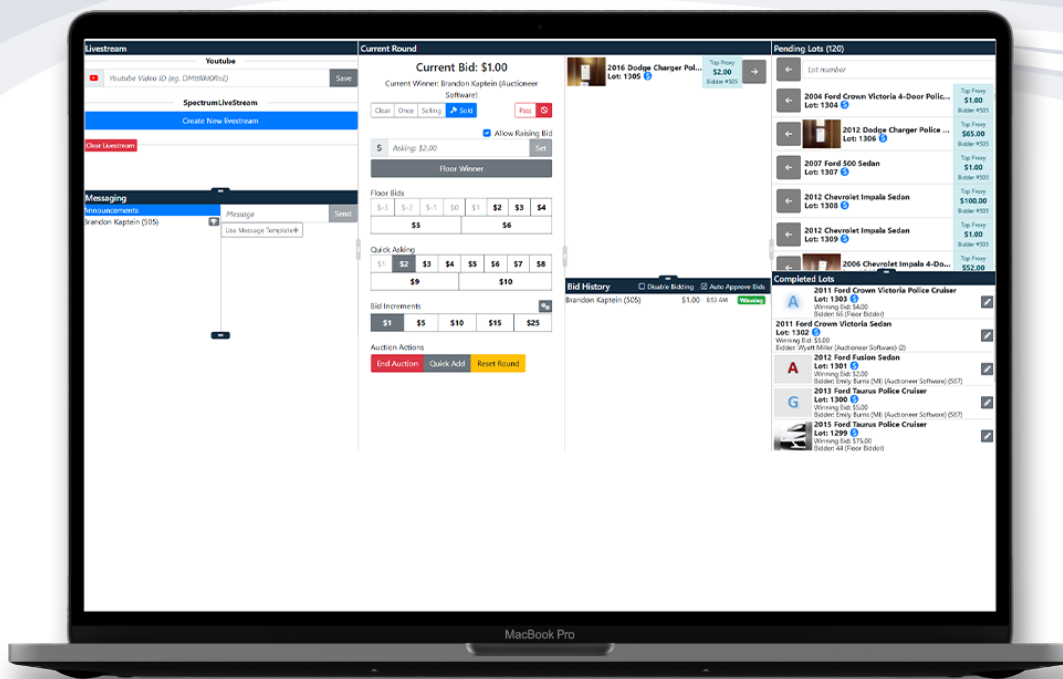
Livestream

Youtube

Youtube Video ID (eg. DPtt8RKRfnE) Save

SpectrumLiveStream

Create New livestream

Clear Livestream

Messaging

Announcements

Brandon Kaptein (505)

Message Send

Use Message Template

Current Round

Current Bid: $1.00

Current Winner: Brandon Kaptein (Auctioneer Software)

Clear Once Selling Sold

Pass

Allow Raising Bid

$ Asking: $2.00 Set

Floor Winner

Floor Bids

| $-3 | $-2 | $-1 | $0 | $1 | $2 | $3 | $4 |
|---|---|---|---|---|---|---|---|

| $5 | $6 |
|---|---|

Quick Asking

| $1 | $2 | $3 | $4 | $5 | $6 | $7 | $8 |
|---|---|---|---|---|---|---|---|

| $9 | $10 |
|---|---|

Bid Increments

| $1 | $5 | $10 | $15 | $25 |
|---|---|---|---|---|

Auction Actions

End Auction Quick Add Reset Round

2016 Dodge Charger Pol...
Lot: 1305

Top Proxy
$2.00
Bidder #505

Bid History Disable Bidding Auto Approve Bids

Brandon Kaptein (505) $1.00 Winning

Pending Lots (120)

Lot number

2004 Ford Crown Victoria 4-Door Polic...
Lot: 1304
Top Proxy $1.00 Bidder #505

2012 Dodge Charger Police ...
Lot: 1306
Top Proxy $65.00 Bidder #505

2007 Ford 500 Sedan
Lot: 1307
Top Proxy $1.00 Bidder #505

2012 Chevrolet Impala Sedan
Lot: 1308
Top Proxy $100.00 Bidder #505

2012 Chevrolet Impala Sedan
Lot: 1309
Top Proxy $1.00 Bidder #505

2006 Chevrolet Impala 4-Do...
Top Proxy $52.00

Completed Lots

2011 Ford Crown Victoria Police Cruiser
Lot: 1303
Winning Bid: $4.00
Bidder: 66 (Floor Bidder)

2011 Ford Crown Victoria Sedan
Lot: 1302
Winning Bid: $5.00
Bidder: Wyatt Miller (Auctioneer Software) (2)

2012 Ford Fusion Sedan
Lot: 1301
Winning Bid: $2.00
Bidder: Emily Burns (MI) (Auctioneer Software) (507)

2013 Ford Taurus Police Cruiser
Lot: 1300
Winning Bid: $5.00
Bidder: Emily Burns (MI) (Auctioneer Software) (507)

2015 Ford Taurus Police Cruiser
Lot: 1299
Winning Bid: $75.00
Bidder: 44 (Floor Bidder)

MacBook Pro